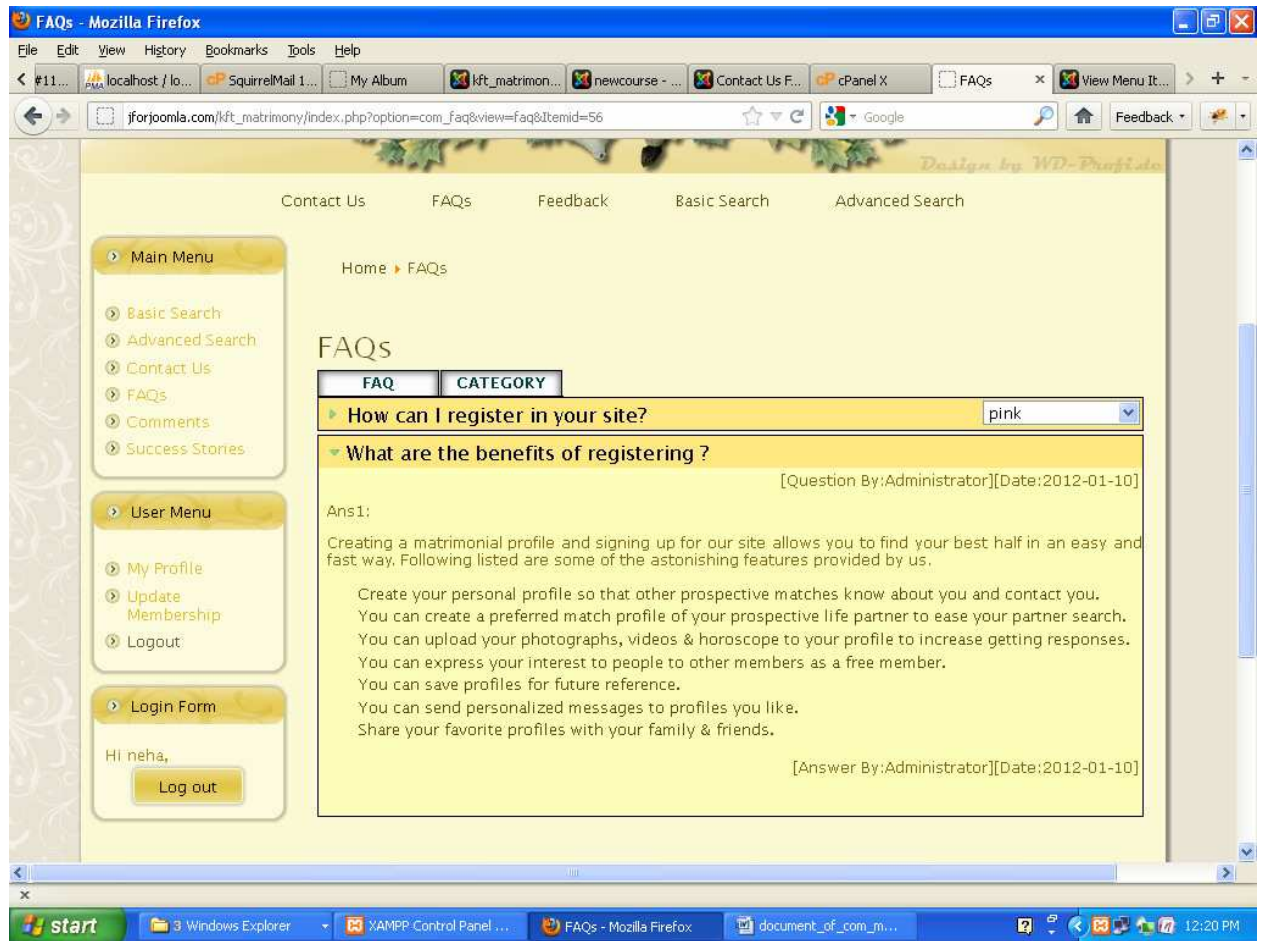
FAQs - Mozilla Firefox

File Edit View History Bookmarks Tools Help

#11... localhost / lo... SquirrelMail 1... My Album kft_matrimon... newcourse - ... Contact Us F... cPanel X FAQs View Menu It...

jforjoomla.com/kft_matrimony/index.php?option=com_faq&view=faq&Itemid=56

Google

Feedback

Design by WD-Profi.de

Contact Us FAQs Feedback Basic Search Advanced Search

Main Menu

Basic Search
Advanced Search
Contact Us
FAQs
Comments
Success Stories

User Menu

My Profile
Update Membership
Logout

Login Form

Hi neha,

Log out

Home ▸ FAQs

FAQs

FAQ CATEGORY

How can I register in your site?

pink

What are the benefits of registering ?

[Question By:Administrator][Date:2012-01-10]

Ans1:

Creating a matrimonial profile and signing up for our site allows you to find your best half in an easy and fast way. Following listed are some of the astonishing features provided by us.

Create your personal profile so that other prospective matches know about you and contact you.
You can create a preferred match profile of your prospective life partner to ease your partner search.
You can upload your photographs, videos & horoscope to your profile to increase getting responses.
You can express your interest to people to other members as a free member.
You can save profiles for future reference.
You can send personalized messages to profiles you like.
Share your favorite profiles with your family & friends.

[Answer By:Administrator][Date:2012-01-10]

start 3 Windows Explorer XAMPP Control Panel ... FAQs - Mozilla Firefox document_of_com_m... 12:20 PM